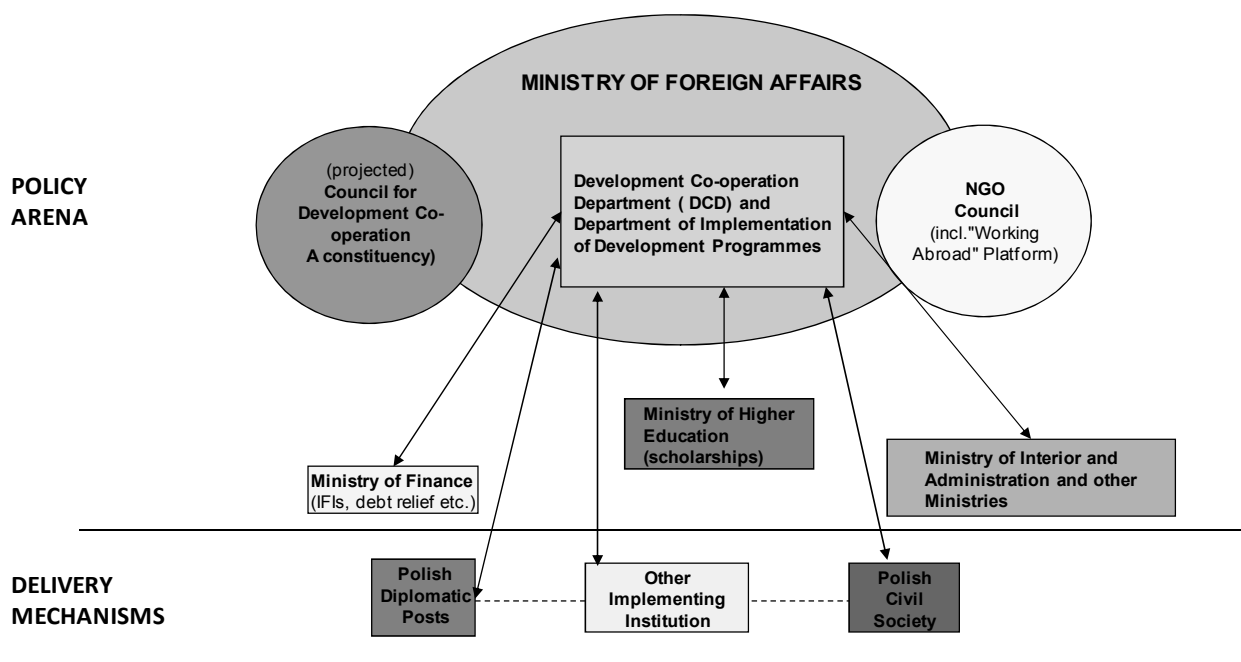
MINISTRY OF FOREIGN AFFAIRS

POLICY ARENA

(projected) Council for Development Co-operation A constituency)

Development Co-operation Department ( DCD) and Department of Implementation of Development Programmes

NGO Council (incl."Working Abroad" Platform)

Ministry of Higher Education (scholarships)

Ministry of Finance (IFIs, debt relief etc.)

Ministry of Interior and Administration and other Ministries

DELIVERY MECHANISMS

Polish Diplomatic Posts

Other Implementing Institution

Polish Civil Society